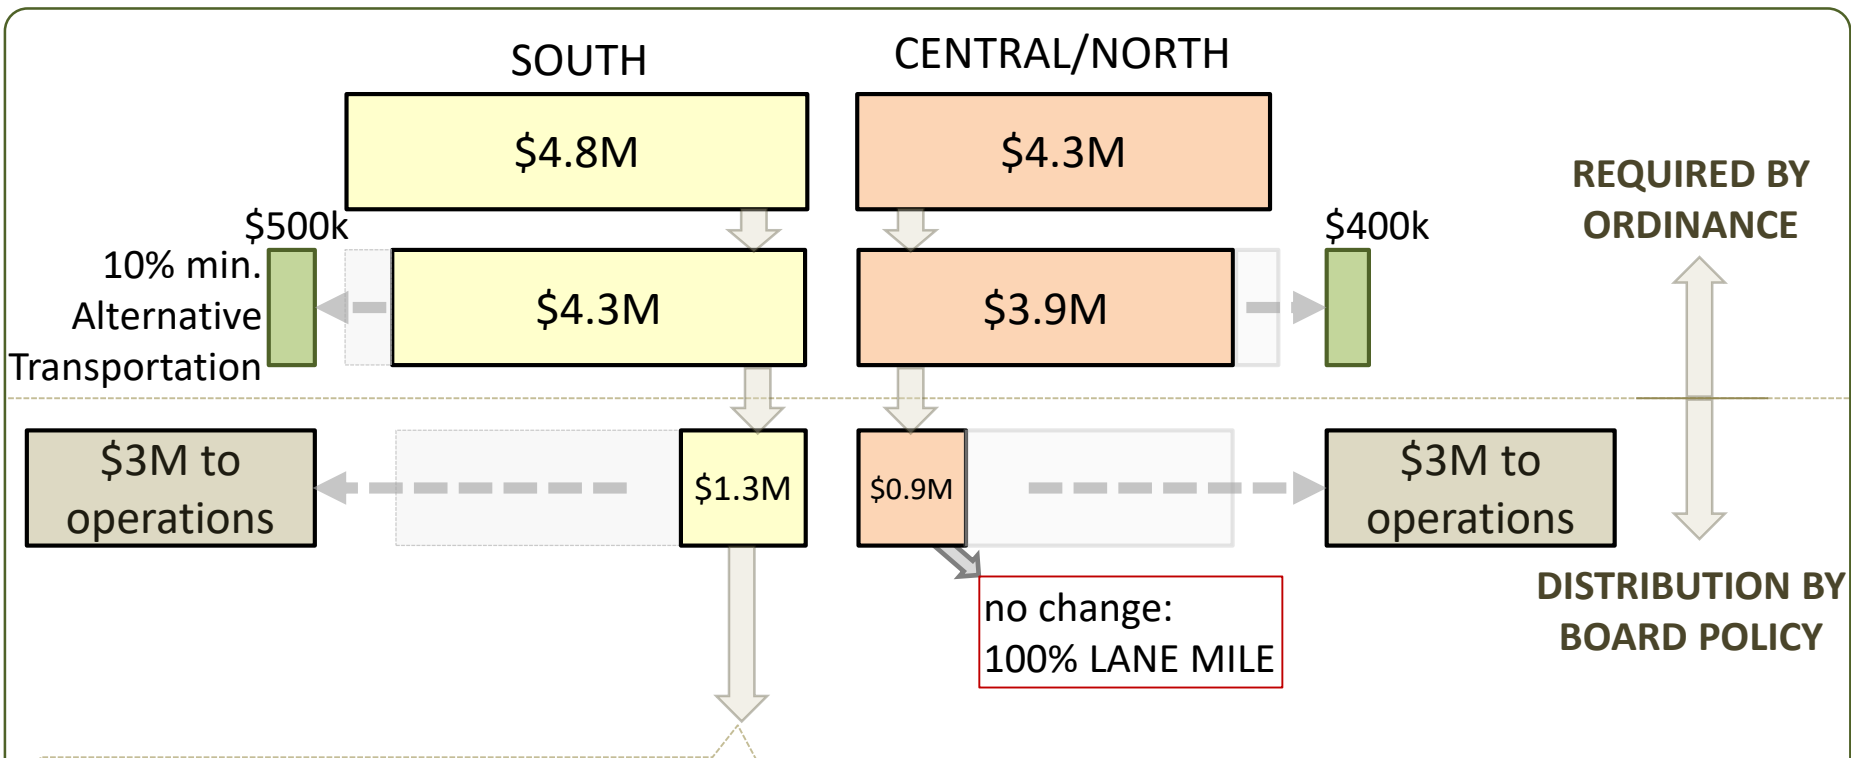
SOUTH

CENTRAL/NORTH

$4.8M

$4.3M

REQUIRED BY ORDINANCE

$500k

10% min. Alternative Transportation

$4.3M

$3.9M

$400k

$3M to operations

$1.3M

$0.9M

$3M to operations

no change: 100% LANE MILE

DISTRIBUTION BY BOARD POLICY